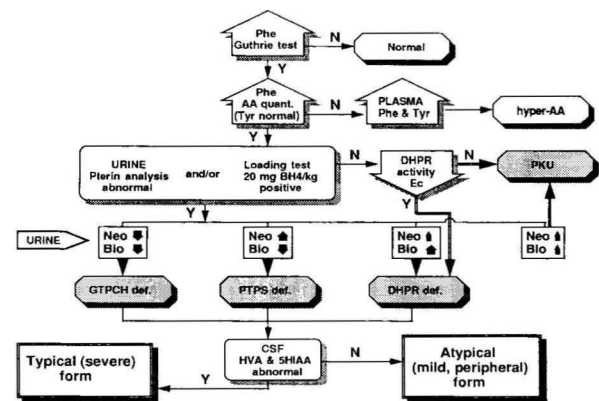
Phe
Guthrie test

N

Normal

Y

Phe
AA quant.
(Tyr normal)

N

PLASMA
Phe & Tyr

hyper-AA

Y

URINE
Pterin analysis abnormal

and/or

Loading test
20 mg BH4/kg
positive

N

DHPR
activity
Ec

N

PKU

Y

Y

URINE

Neo
Bio

Neo
Bio

Neo
Bio

Neo
Bio

GTPCH def.

PTPS def.

DHPR def.

CSF
HVA & 5HIAA
abnormal

N

Typical (severe) form

Y

Atypical
(mild, peripheral)
form